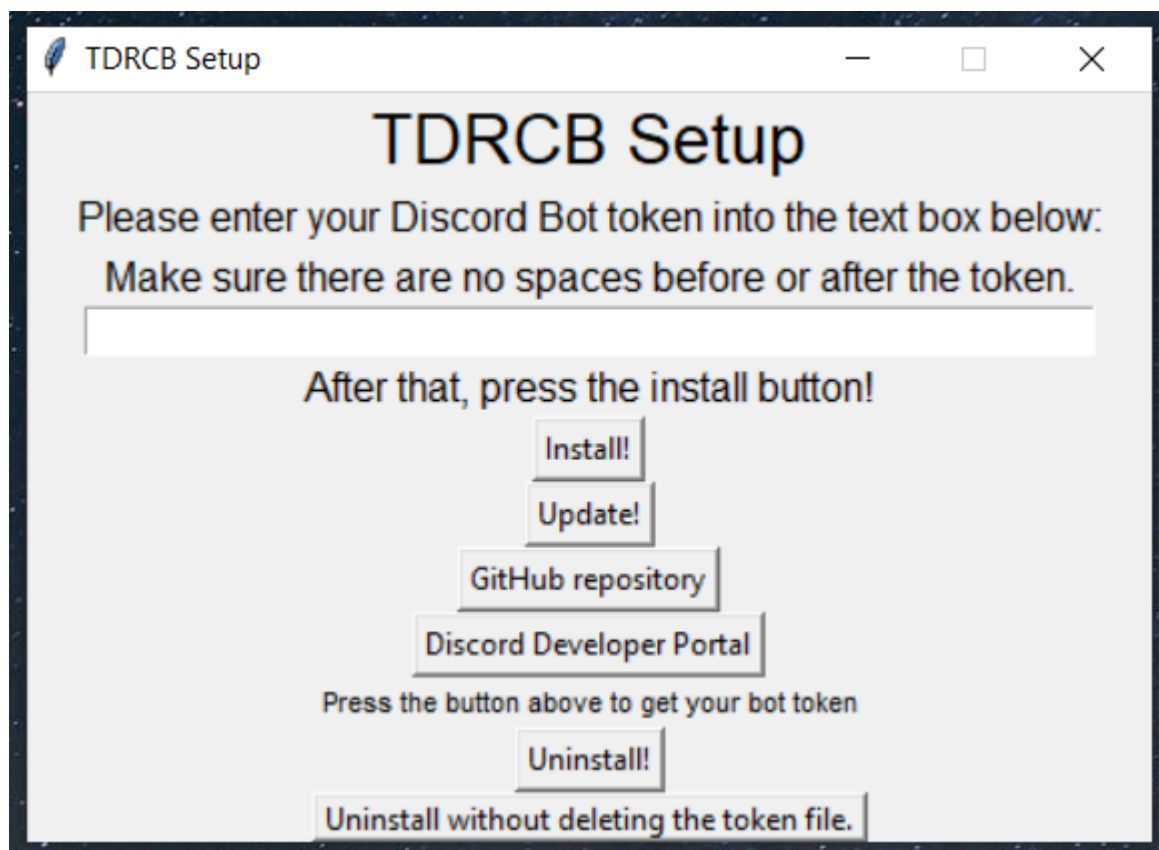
TDRCB Setup

TDRCB Setup

Please enter your Discord Bot token into the text box below:

Make sure there are no spaces before or after the token.

After that, press the install button!

Install!

Update!

GitHub repository

Discord Developer Portal

Press the button above to get your bot token

Uninstall!

Uninstall without deleting the token file.